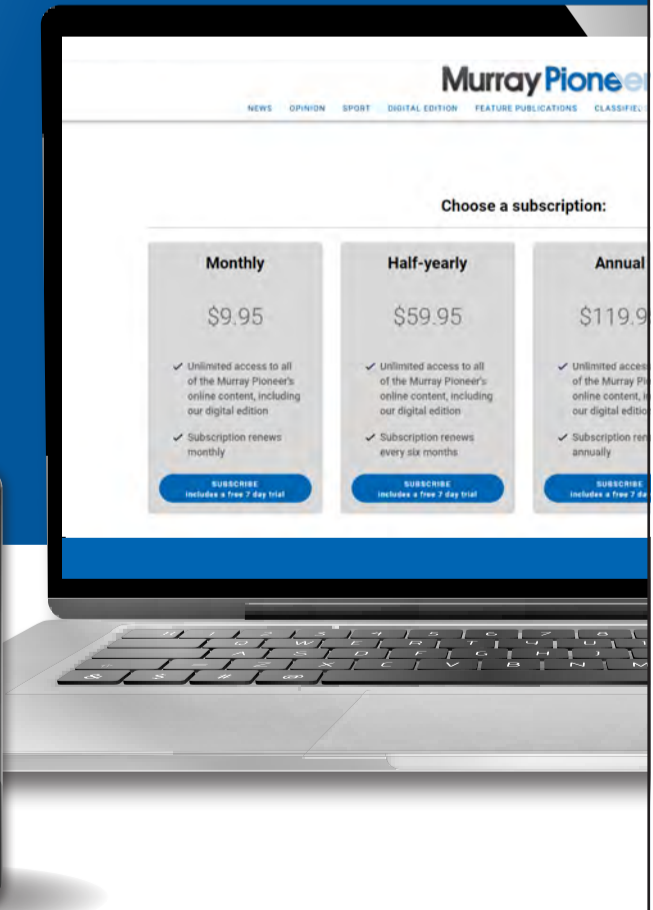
Murray Pionee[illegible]

NEWS OPINION SPORT DIGITAL EDITION FEATURE PUBLICATIONS CLASSIFIE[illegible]

Choose a subscription:

Monthly

$9.95

✓ Unlimited access to all of the Murray Pioneer's online content, including our digital edition

✓ Subscription renews monthly

SUBSCRIBE
includes a free 7 day trial

Half-yearly

$59.95

✓ Unlimited access to all of the Murray Pioneer's online content, including our digital edition

✓ Subscription renews every six months

SUBSCRIBE
includes a free 7 day trial

Annual

$119.9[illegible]

✓ Unlimited access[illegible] of the Murray Pi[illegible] online content, i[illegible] our digital editio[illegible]

✓ Subscription ren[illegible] annually

SUBSCRIBE
includes a free 7 d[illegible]